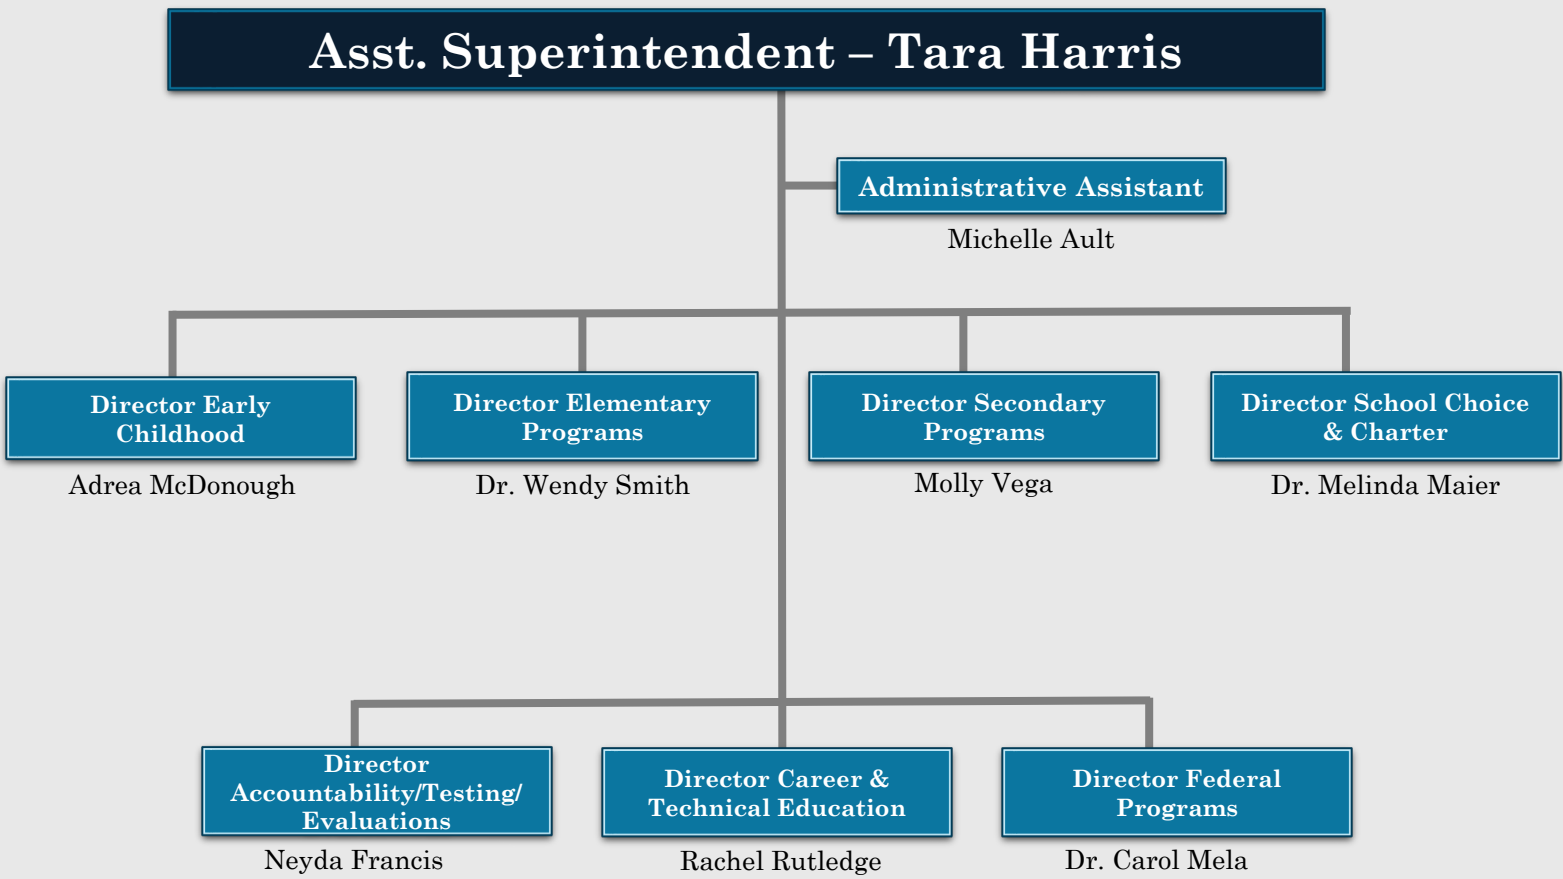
Asst. Superintendent – Tara Harris

Administrative Assistant
Michelle Ault

Director Early Childhood
Adrea McDonough

Director Elementary Programs
Dr. Wendy Smith

Director Secondary Programs
Molly Vega

Director School Choice & Charter
Dr. Melinda Maier

Director Accountability/Testing/ Evaluations
Neyda Francis

Director Career & Technical Education
Rachel Rutledge

Director Federal Programs
Dr. Carol Mela